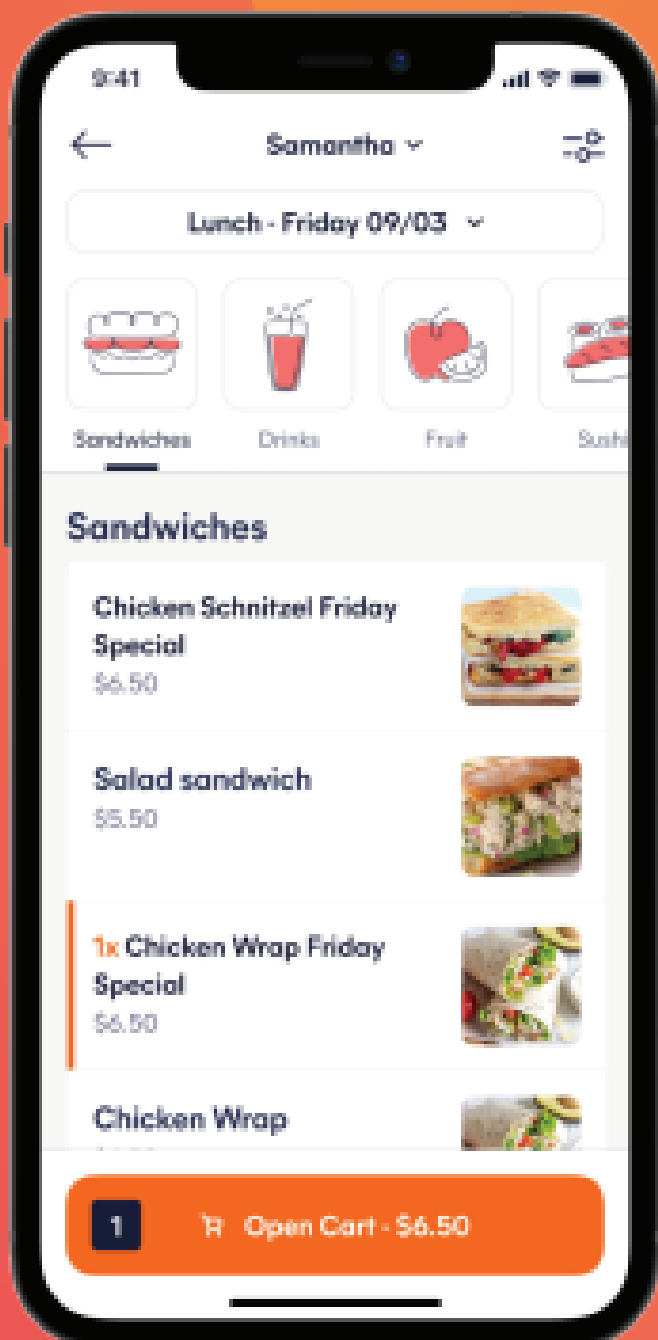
9:41

Samantha

Lunch - Friday 09/03

Sandwiches

Drinks

Fruit

Sushi

Sandwiches

Chicken Schnitzel Friday Special
$6.50

Salad sandwich
$5.50

1x Chicken Wrap Friday Special
$6.50

Chicken Wrap

1

Open Cart - $6.50